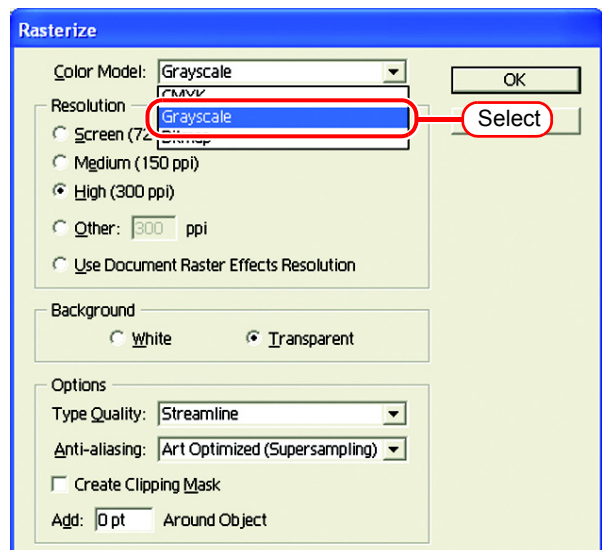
Rasterize

Color Model: Grayscale

CMYK
Grayscale
Bitmap

Select

OK

Resolution
Screen (72
Medium (150 ppi)
High (300 ppi)
Other: 300 ppi
Use Document Raster Effects Resolution

Background
White
Transparent

Options
Type Quality: Streamline
Anti-aliasing: Art Optimized (Supersampling)
Create Clipping Mask
Add: 0 pt Around Object